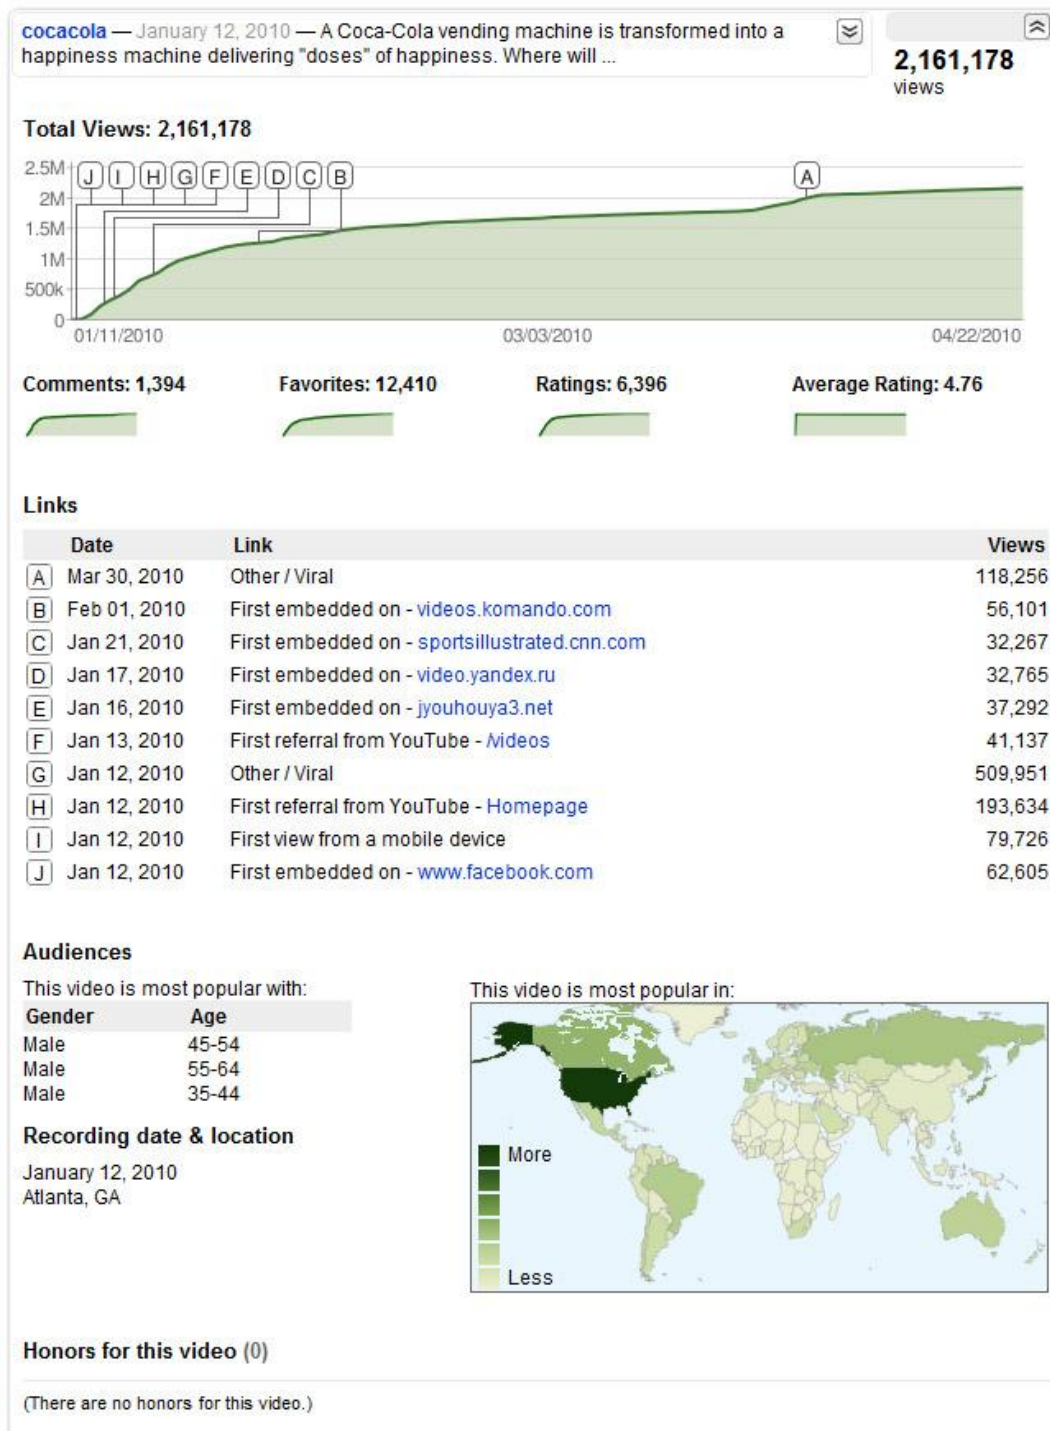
cocacola — January 12, 2010 — A Coca-Cola vending machine is transformed into a happiness machine delivering "doses" of happiness. Where will ...

2,161,178
views

Total Views: 2,161,178

2.5M
2M
1.5M
1M
500k
0

J I H G F E D C B A

01/11/2010
03/03/2010
04/22/2010

Comments: 1,394
Favorites: 12,410
Ratings: 6,396
Average Rating: 4.76

Links

| | Date | Link | Views |
|---|---|---|---|
| A | Mar 30, 2010 | Other / Viral | 118,256 |
| B | Feb 01, 2010 | First embedded on - videos.komando.com | 56,101 |
| C | Jan 21, 2010 | First embedded on - sportsillustrated.cnn.com | 32,267 |
| D | Jan 17, 2010 | First embedded on - video.yandex.ru | 32,765 |
| E | Jan 16, 2010 | First embedded on - jyouhouya3.net | 37,292 |
| F | Jan 13, 2010 | First referral from YouTube - /videos | 41,137 |
| G | Jan 12, 2010 | Other / Viral | 509,951 |
| H | Jan 12, 2010 | First referral from YouTube - Homepage | 193,634 |
| I | Jan 12, 2010 | First view from a mobile device | 79,726 |
| J | Jan 12, 2010 | First embedded on - www.facebook.com | 62,605 |

Audiences

This video is most popular with:

| Gender | Age |
|---|---|
| Male | 45-54 |
| Male | 55-64 |
| Male | 35-44 |

This video is most popular in:

More

Less

Recording date & location

January 12, 2010
Atlanta, GA

Honors for this video (0)

(There are no honors for this video.)